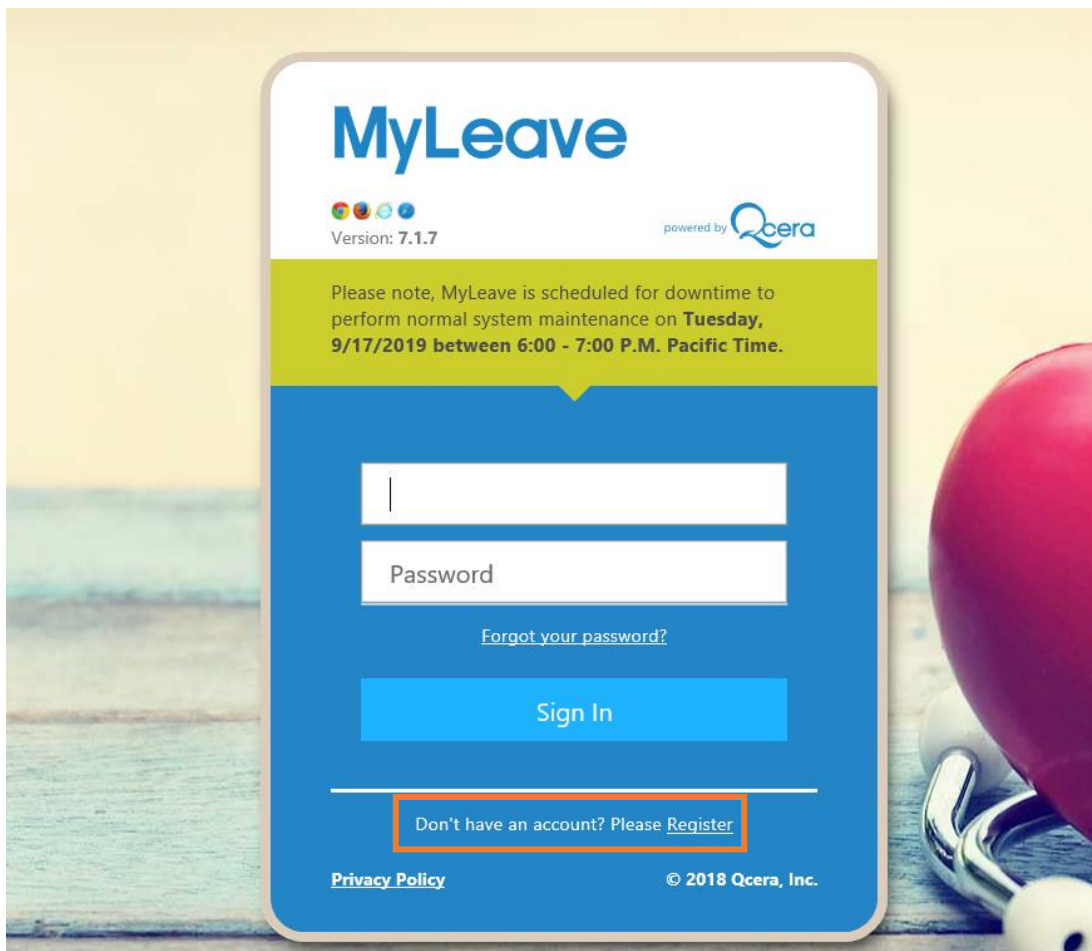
MyLeave

Version: 7.1.7

powered by Qcera

Please note, MyLeave is scheduled for downtime to perform normal system maintenance on **Tuesday, 9/17/2019 between 6:00 - 7:00 P.M. Pacific Time.**

Password

Forgot your password?

Sign In

Don't have an account? Please Register

Privacy Policy

© 2018 Qcera, Inc.